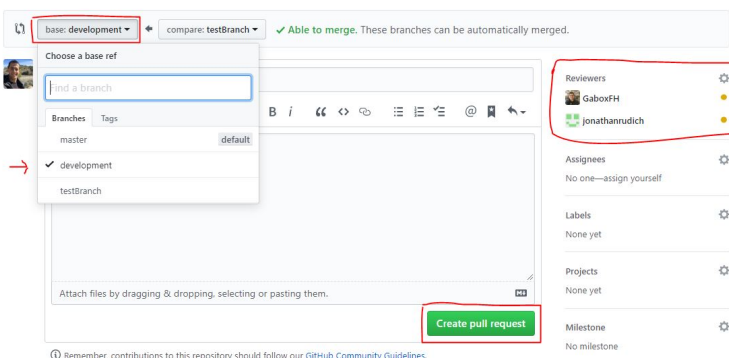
base: development ▾ ← compare: testBranch ▾ ✓ Able to merge. These branches can be automatically merged.

Choose a base ref

Find a branch

Branches Tags

master default

✓ development

testBranch

B i

Attach files by dragging & dropping, selecting or pasting them.

Create pull request

Reviewers

GaboxFH

jonathanrudich

Assignees

No one—assign yourself

Labels

None yet

Projects

None yet

Milestone

No milestone

Remember, contributions to this repository should follow our GitHub Community Guidelines.